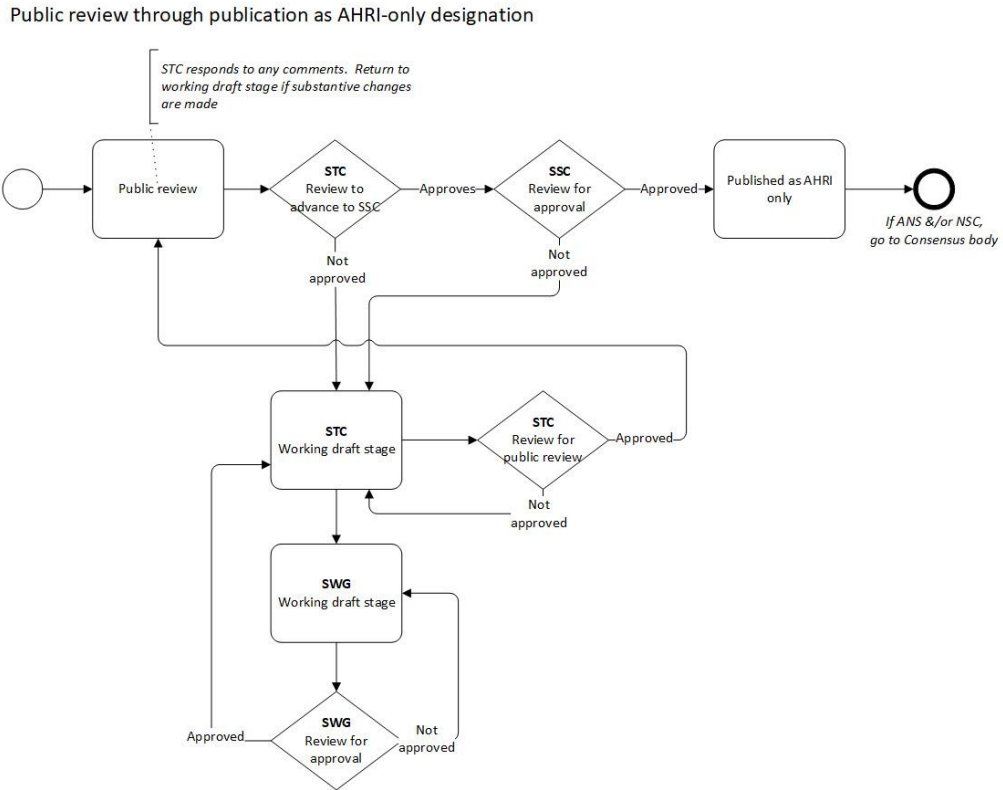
Public review through publication as AHRI-only designation

STC responds to any comments. Return to working draft stage if substantive changes are made

Public review

STC
Review to advance to SSC

Approves

SSC
Review for approval

Approved

Published as AHRI only

If ANS &/or NSC, go to Consensus body

Not approved

Not approved

STC
Working draft stage

STC
Review for public review

Approved

Not approved

SWG
Working draft stage

Approved

SWG
Review for approval

Not approved